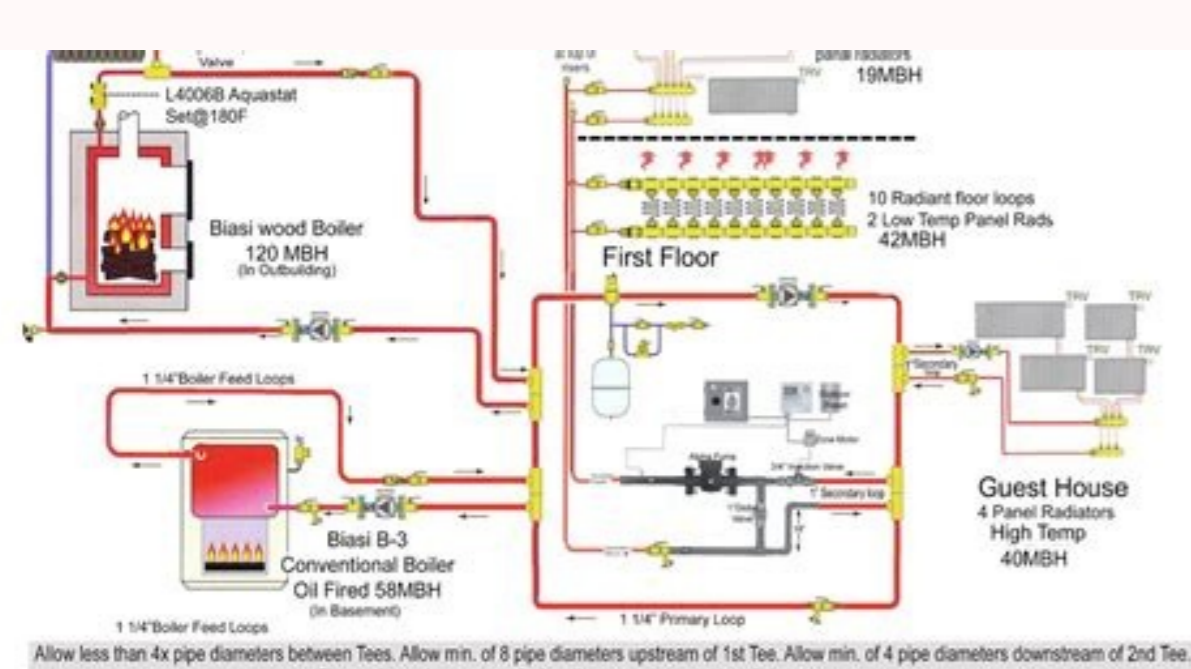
Valve

L4006B Aquastat
Set@180F

Biasi wood Boiler
120 MBH
(In Outbuilding)

at top of risers

panel radiators
TRV
19MBH

10 Radiant floor loops
2 Low Temp Panel Rads
42MBH

First Floor

TRV
TRV
TRV
TRV

Secondary

1 1/4"Boiler Feed Loops

Guest House
4 Panel Radiators
High Temp
40MBH

Biasi B-3
Conventional Boiler
Oil Fired 58MBH
(In Basement)

1" Secondary loop

1 1/4" Primary Loop

1 1/4"Boiler Feed Loops

Allow less than 4x pipe diameters between Tees. Allow min. of 8 pipe diameters upstream of 1st Tee. Allow min. of 4 pipe diameters downstream of 2nd Tee.